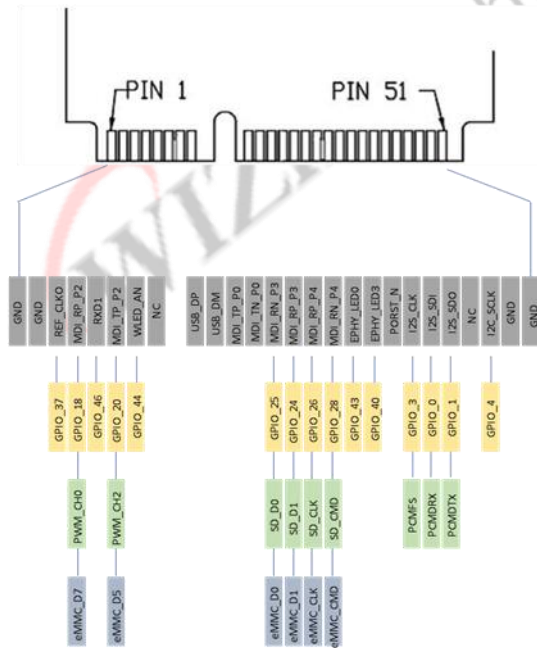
PIN 1

PIN 51

GND
GND
REF_CLKO
MDI_RP_P2
RXD1
MDI_TP_P2
WLED_AN
NC
USB_DP
USB_DM
MDI_TP_P0
MDI_TN_P0
MDI_RN_P3
MDI_RP_P3
MDI_RP_P4
MDI_RN_P4
EPHY_LED0
EPHY_LED3
PORST_N
I2S_CLK
I2S_SDI
I2S_SDO
NC
I2C_SCLK
GND
GND

GPIO_37
GPIO_18
GPIO_46
GPIO_20
GPIO_44
GPIO_25
GPIO_24
GPIO_26
GPIO_28
GPIO_43
GPIO_40
GPIO_3
GPIO_0
GPIO_1
GPIO_4

PWM_CH0
PWM_CH2
SD_D0
SD_D1
SD_CLK
SD_CMD
PCMFS
PCMDRX
PCMDTX

eMMC_D7
eMMC_D5
eMMC_D0
eMMC_D1
eMMC_CLK
eMMC_CMD